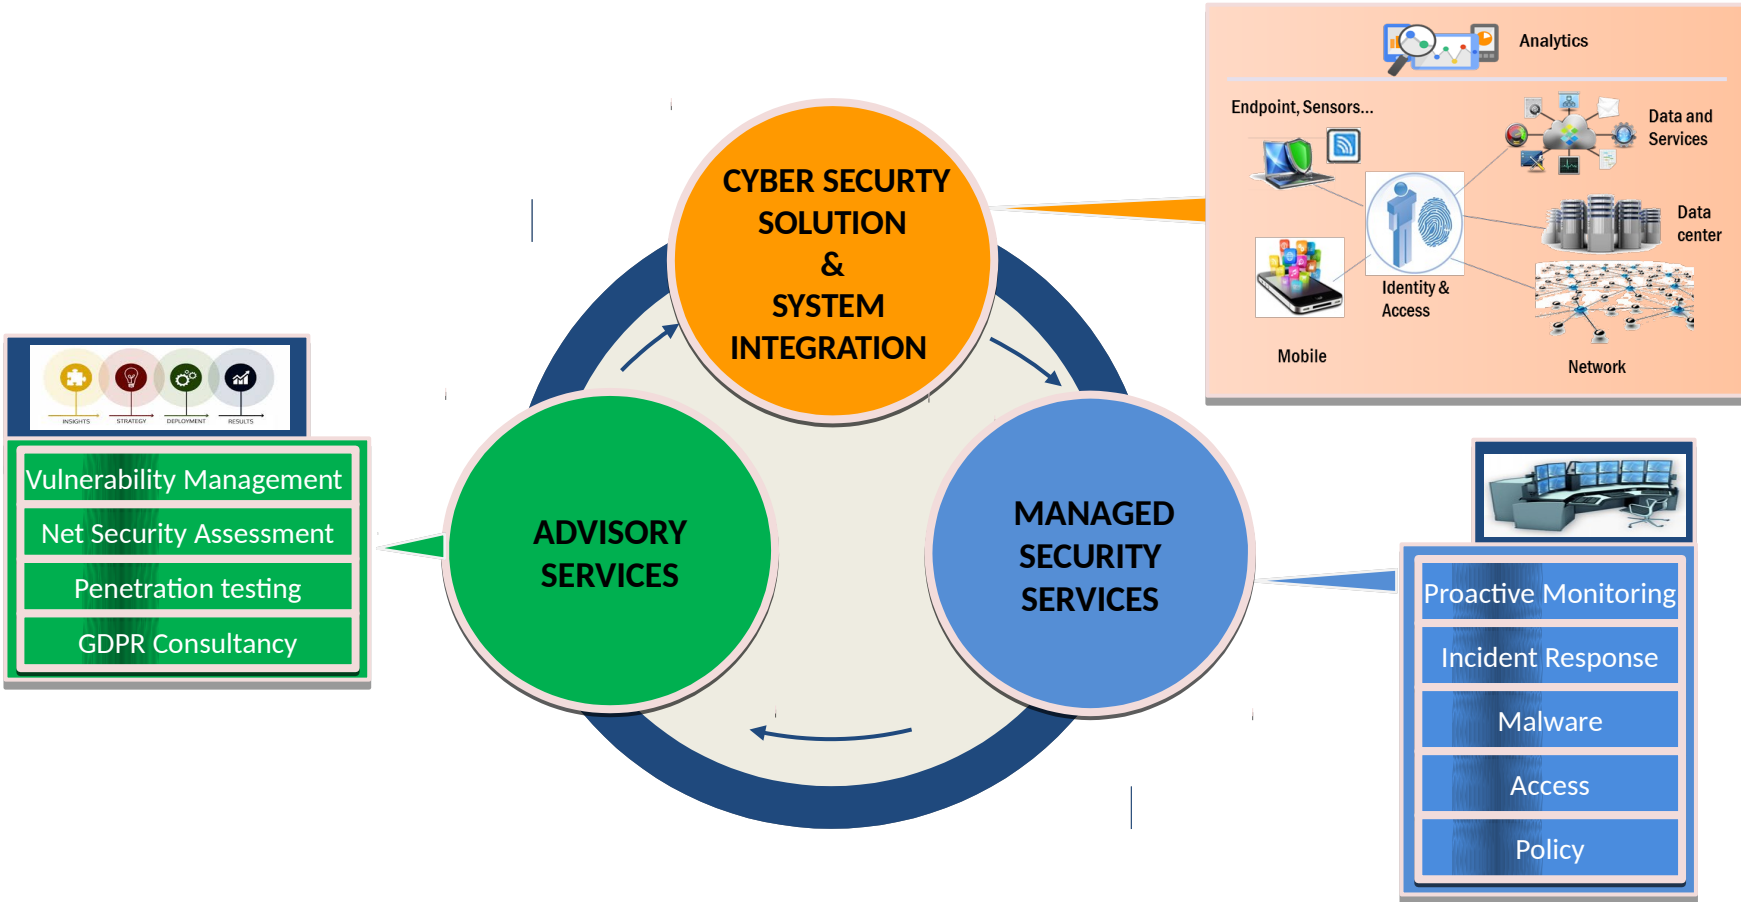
Analytics

Endpoint, Sensors...

Data and Services

Data center

Identity & Access

Mobile

Network

CYBER SECURTY SOLUTION & SYSTEM INTEGRATION

INSIGHTS STRATEGY DEPLOYMENT RESULTS

Vulnerability Management

Net Security Assessment

Penetration testing

GDPR Consultancy

ADVISORY SERVICES

MANAGED SECURITY SERVICES

Proactive Monitoring

Incident Response

Malware

Access

Policy